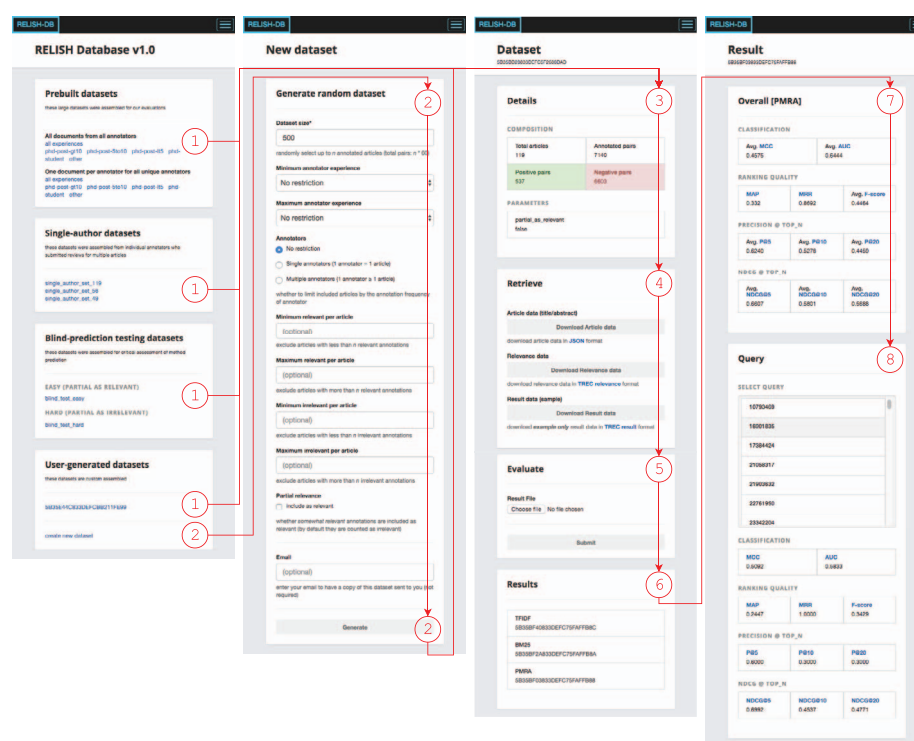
RELISH-DB

RELISH Database v1.0

Prebuilt datasets

these large datasets were assembled for our evaluations

All documents from all annotators
all experiences
phd-post-gt10 phd-post-5to10 phd-post-lt5 phd-student other

One document per annotator for all unique annotators
all experiences
phd-post-gt10 phd-post-5to10 phd-post-lt5 phd-student other

Single-author datasets

these datasets were assembled from individual annotators who submitted reviews for multiple articles

single_author_set_119
single_author_set_36
single_author_set_49

Blind-prediction testing datasets

these datasets were assembled for critical assessment of method prediction

EASY (PARTIAL AS RELEVANT)
blind_test_easy

HARD (PARTIAL AS IRRELEVANT)
blind_test_hard

User-generated datasets

these datasets are custom assembled

5B35BF4C8330EFC86271FE89

create new dataset

1
1
1
1
2

RELISH-DB

New dataset

Generate random dataset

Dataset size*
500
randomly select up to n annotated articles (total pairs: n * 60)

Minimum annotator experience
No restriction

Maximum annotator experience
No restriction

Annotators
No restriction
Single annotators (1 annotator = 1 article)
Multiple annotators (1 annotator ≥ 1 article)
whether to limit included articles by the annotation frequency of annotator

Minimum relevant per article
(optional)
exclude articles with less than n relevant annotations

Maximum relevant per article
(optional)
exclude articles with more than n relevant annotations

Minimum irrelevant per article
(optional)
exclude articles with less than n irrelevant annotations

Maximum irrelevant per article
(optional)
exclude articles with more than n irrelevant annotations

Partial relevance
Include as relevant
whether somewhat relevant annotations are included as relevant (by default they are counted as irrelevant)

Email
(optional)
enter your email to have a copy of this dataset sent to you (not required)

Generate

2
2

RELISH-DB

Dataset
5B35BF03633DEFC75F5556AD

Details

COMPOSITION

| Total articles | Annotated pairs |
|---|---|
| 119 | 7140 |
| Positive pairs | Negative pairs |
| 537 | 6603 |

PARAMETERS
partial_as_relevant
false

Retrieve

Article data (title/abstract)
Download Article data
download article data in JSON format

Relevance data
Download Relevance data
download relevance data in TREC relevance format

Result data (sample)
Download Result data
download example only result data in TREC result format

Evaluate

Result File
Choose file No file chosen

Submit

Results

TFIDF
5B35BF40833DEFC75FAFFB8C

BM25
5B35BF2A833DEFC75FAFFB8A

PMRA
5B35BF03633DEFC75FAFFB88

3
4
5
6

RELISH-DB

Result
5B35BF03633DEFC75FAFFB88

Overall [PMRA]

CLASSIFICATION

| Avg. MCC | Avg. AUC |
|---|---|
| 0.4575 | 0.8444 |

RANKING QUALITY

| MAP | MRR | Avg. F-score |
|---|---|---|
| 0.332 | 0.6592 | 0.4484 |

PRECISION @ TOP_N

| Avg. P@5 | Avg. P@10 | Avg. P@20 |
|---|---|---|
| 0.6240 | 0.5276 | 0.4450 |

NDCG @ TOP_N

| Avg. NDCG@5 | Avg. NDCG@10 | Avg. NDCG@20 |
|---|---|---|
| 0.6607 | 0.5801 | 0.5686 |

Query

SELECT QUERY
10793409
16001835
17384424
21058317
21903632
22761950
23342204

CLASSIFICATION

| MCC | AUC |
|---|---|
| 0.5092 | 0.5833 |

RANKING QUALITY

| MAP | MRR | F-score |
|---|---|---|
| 0.2447 | 1.0000 | 0.3429 |

PRECISION @ TOP_N

| P@5 | P@10 | P@20 |
|---|---|---|
| 0.6000 | 0.2000 | 0.3000 |

NDCG @ TOP_N

| NDCG@5 | NDCG@10 | NDCG@20 |
|---|---|---|
| 0.6992 | 0.4537 | 0.4771 |

7
8